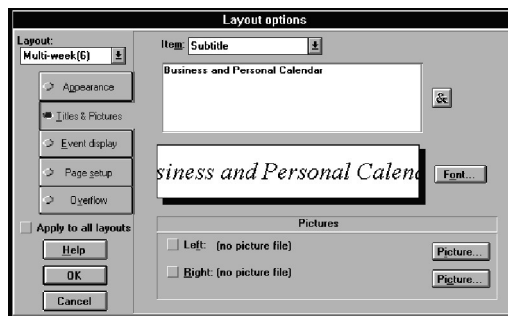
Layout options

Layout:
Multi-week(6)

Appearance
Titles & Pictures
Event display
Page setup
Overflow

Apply to all layouts
Help
OK
Cancel

Item: Subtitle

Business and Personal Calendar

&

siness and Personal Calend

Font...

Pictures
Left: (no picture file)
Picture...
Right: (no picture file)
Picture...